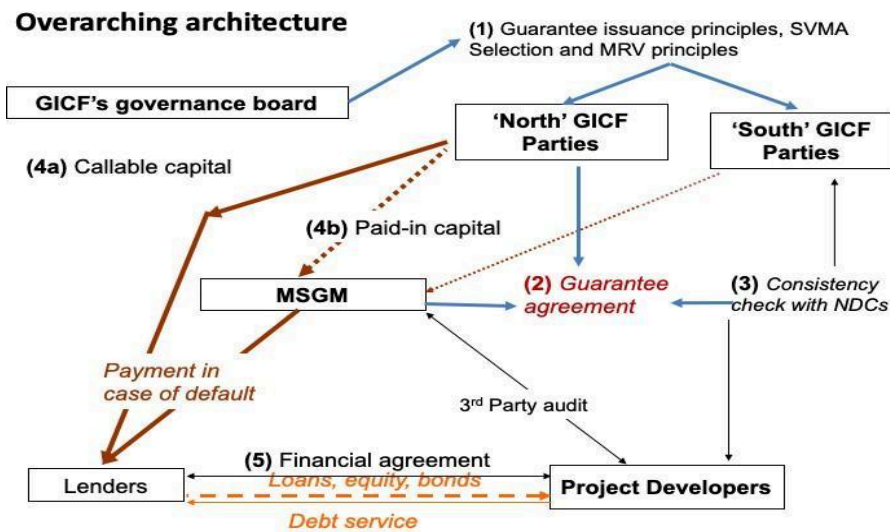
Overarching architecture

(1) Guarantee issuance principles, SVMA Selection and MRV principles

GICF's governance board

'North' GICF Parties

'South' GICF Parties

(4a) Callable capital

(4b) Paid-in capital

MSGM

(2) Guarantee agreement

(3) Consistency check with NDCs

Payment in case of default

3$^{rd}$ Party audit

(5) Financial agreement

Lenders

Loans, equity, bonds

Project Developers

Debt service